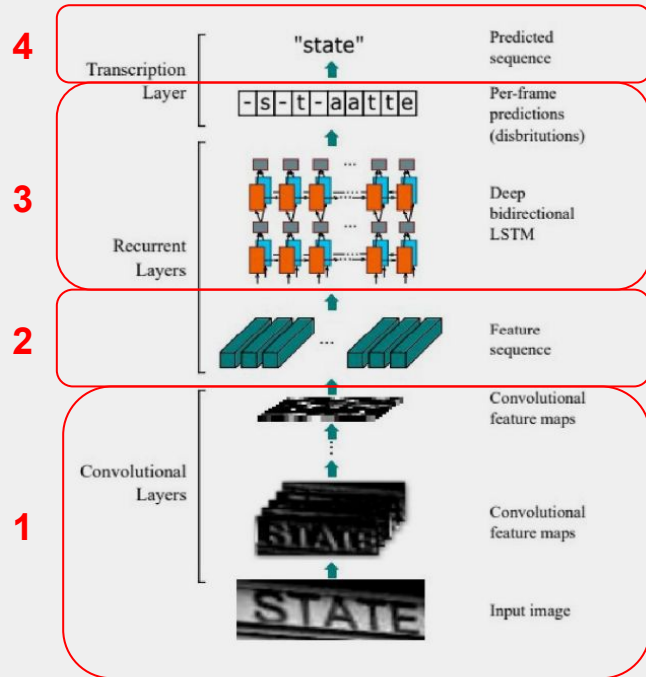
4

Transcription Layer

"state"

Predicted sequence

-s-t-aatte

Per-frame predictions (disbritutions)

3

Recurrent Layers

...

Deep bidirectional LSTM

2

...

Feature sequence

Convolutional feature maps

1

Convolutional Layers

STATE

Convolutional feature maps

STATE

Input image